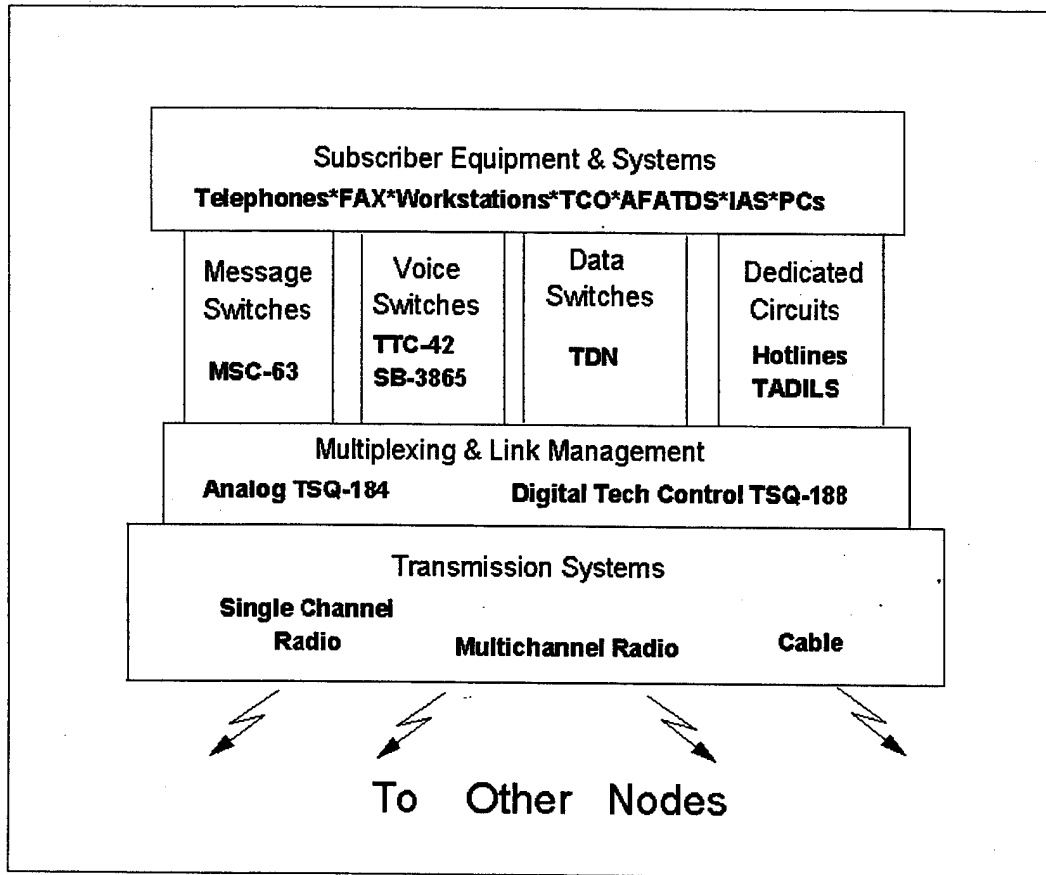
Subscriber Equipment & Systems
Telephones*FAX*Workstations*TCO*AFATDS*IAS*PCs

Message Switches
MSC-63

Voice Switches
TTC-42
SB-3865

Data Switches
TDN

Dedicated Circuits
Hotlines
TADILS

Multiplexing & Link Management
Analog TSQ-184
Digital Tech Control TSQ-188

Transmission Systems
Single Channel Radio
Multichannel Radio
Cable

To Other Nodes